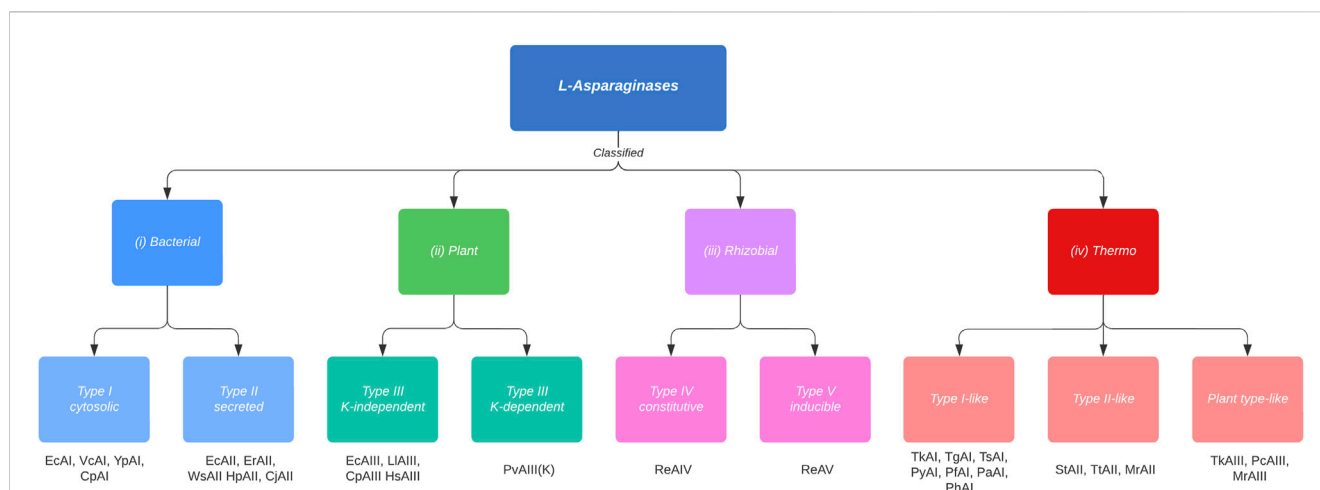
L-Asparaginases

Classified

(i) Bacterial

(ii) Plant

(iii) Rhizobial

(iv) Thermo

Type I cytosolic

Type II secreted

Type III K-independent

Type III K-dependent

Type IV constitutive

Type V inducible

Type I-like

Type II-like

Plant type-like

EcAI, VcAI, YpAI, CpAI

EcAII, ErAII, WsAII HpAII, CjAII

EcAIII, LlAIII, CpAIII HsAIII

PvAIII(K)

ReAIV

ReAV

TkAI, TgAI, TsAI, PyAI, PfAI, PaAI, PhAI

StAII, TtAII, MrAII

TkAIII, PcAIII, MrAIII